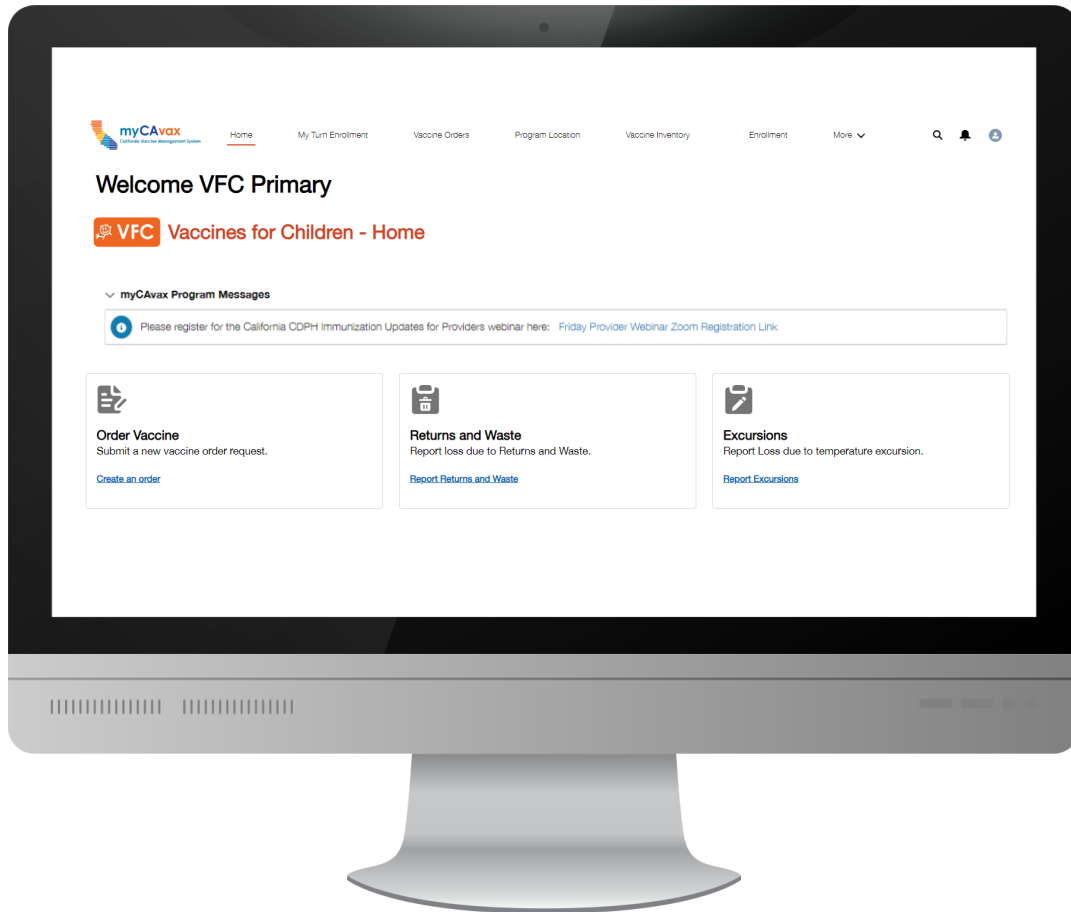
myCAvax
California Vaccine Management System

Home My Turn Enrollment Vaccine Orders Program Location Vaccine Inventory Enrollment More

Welcome VFC Primary

VFC Vaccines for Children - Home

myCAvax Program Messages

Please register for the California CDPH Immunization Updates for Providers webinar here: Friday Provider Webinar Zoom Registration Link

Order Vaccine
Submit a new vaccine order request.
Create an order

Returns and Waste
Report loss due to Returns and Waste.
Report Returns and Waste

Excursions
Report Loss due to temperature excursion.
Report Excursions